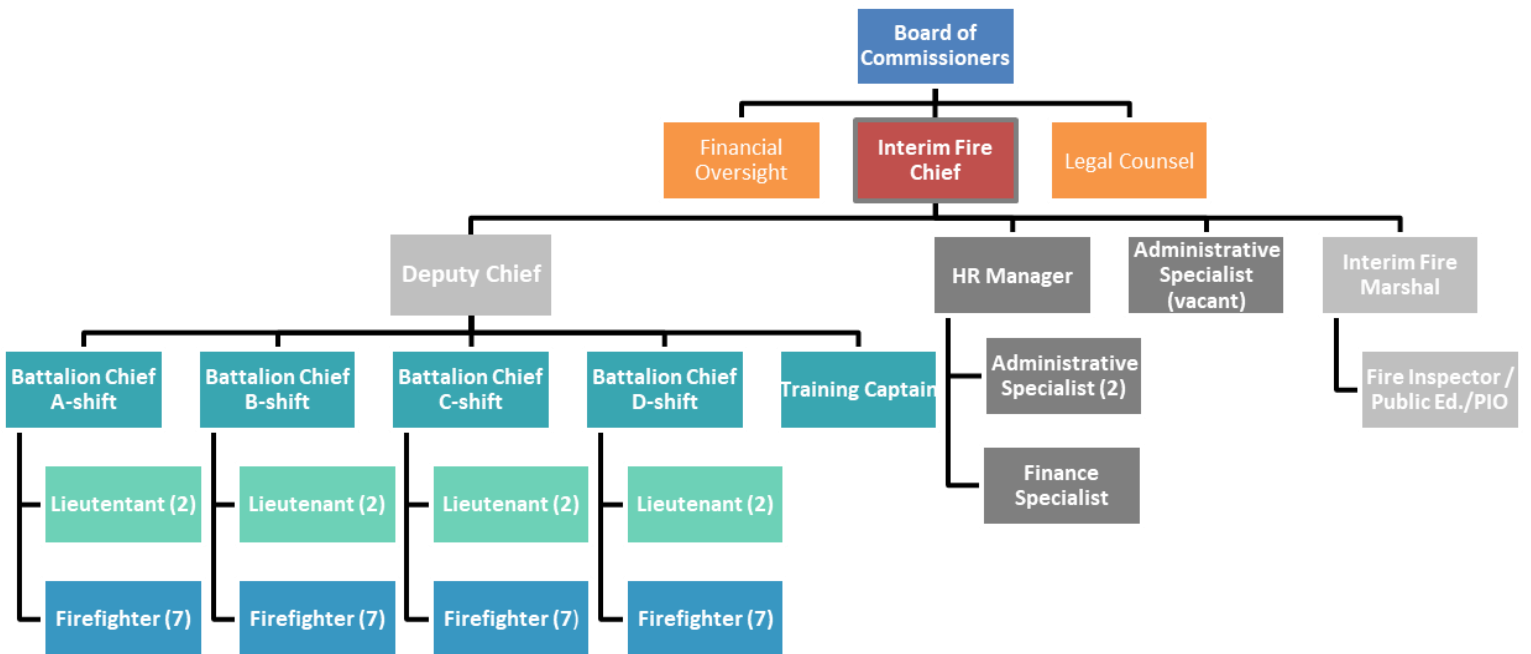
Board of Commissioners

Financial Oversight

Interim Fire Chief

Legal Counsel

Deputy Chief

HR Manager

Administrative Specialist (vacant)

Interim Fire Marshal

Battalion Chief A-shift

Battalion Chief B-shift

Battalion Chief C-shift

Battalion Chief D-shift

Training Captain

Administrative Specialist (2)

Fire Inspector / Public Ed./PIO

Lieutentant (2)

Lieutenant (2)

Lieutenant (2)

Lieutenant (2)

Finance Specialist

Firefighter (7)

Firefighter (7)

Firefighter (7)

Firefighter (7)